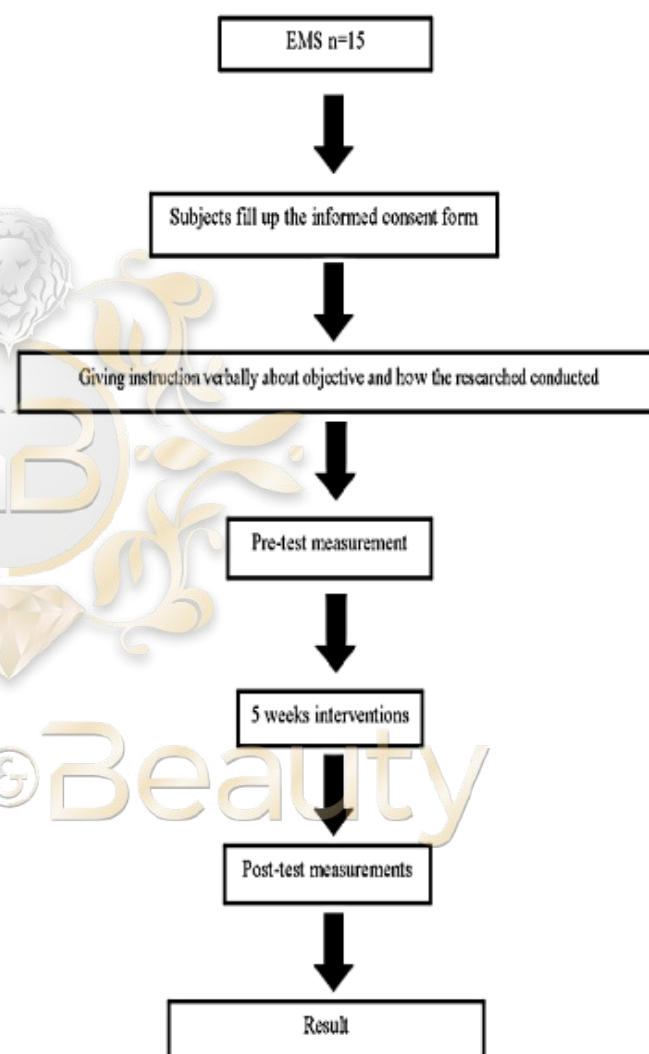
EMS n=15

Subjects fill up the informed consent form

Giving instruction verbally about objective and how the researched conducted

Pre-test measurement

5 weeks interventions

Post-test measurements

Result

Beauty